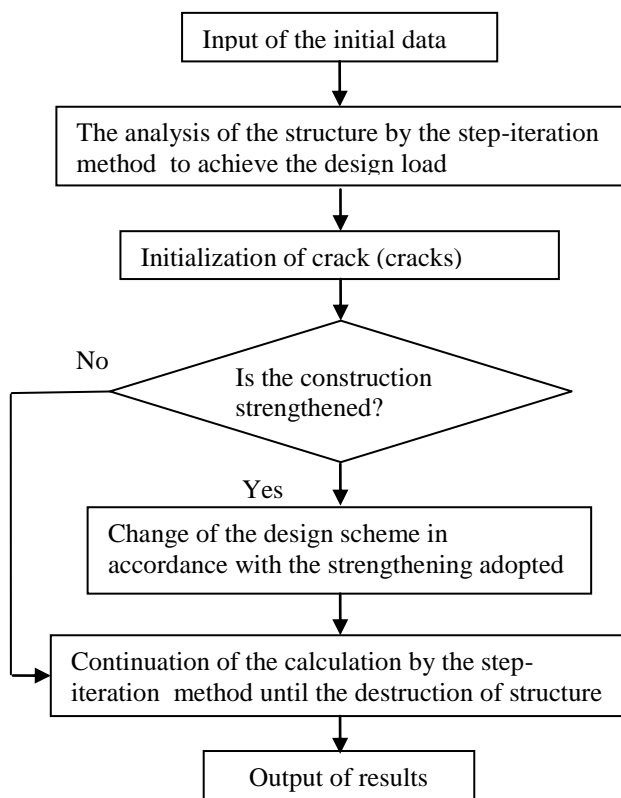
Input of the initial data

The analysis of the structure by the step-iteration method to achieve the design load

Initialization of crack (cracks)

No

Is the construction strengthened?

Yes

Change of the design scheme in accordance with the strengthening adopted

Continuation of the calculation by the step-iteration method until the destruction of structure

Output of results